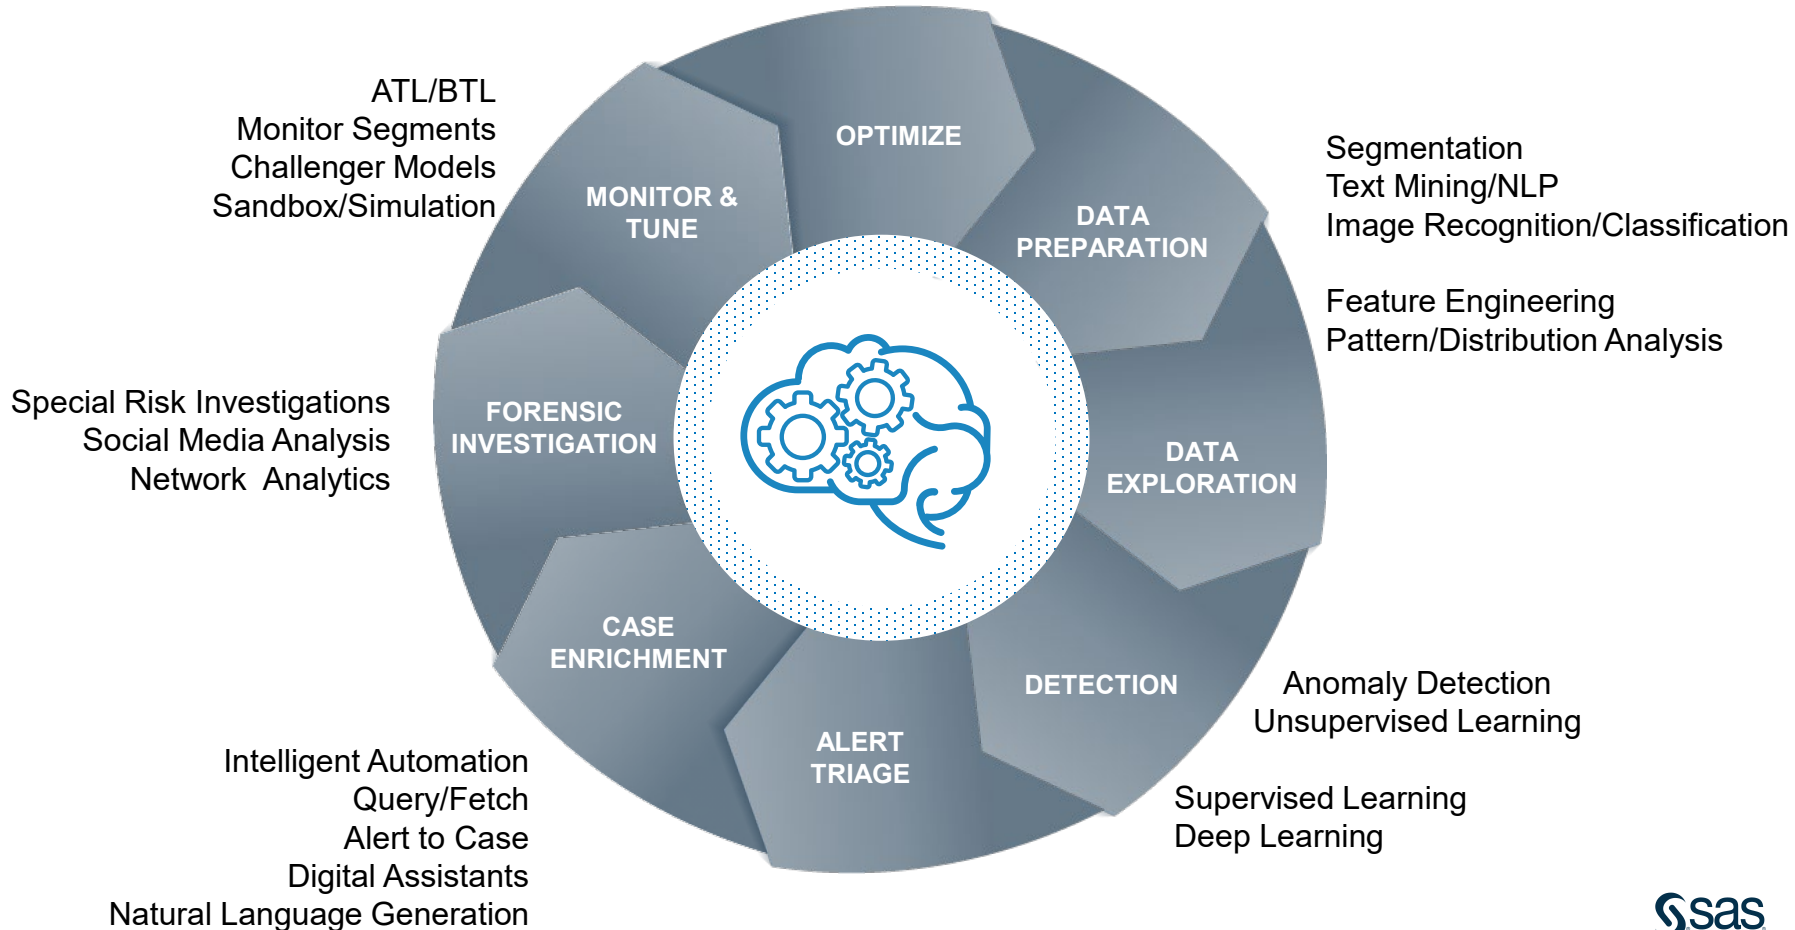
ATL/BTL
Monitor Segments
Challenger Models
Sandbox/Simulation

OPTIMIZE

MONITOR & TUNE

DATA PREPARATION

Segmentation
Text Mining/NLP
Image Recognition/Classification

Feature Engineering
Pattern/Distribution Analysis

Special Risk Investigations
Social Media Analysis
Network Analytics

FORENSIC INVESTIGATION

DATA EXPLORATION

CASE ENRICHMENT

DETECTION

Anomaly Detection
Unsupervised Learning

ALERT TRIAGE

Supervised Learning
Deep Learning

Intelligent Automation
Query/Fetch
Alert to Case
Digital Assistants
Natural Language Generation

sas